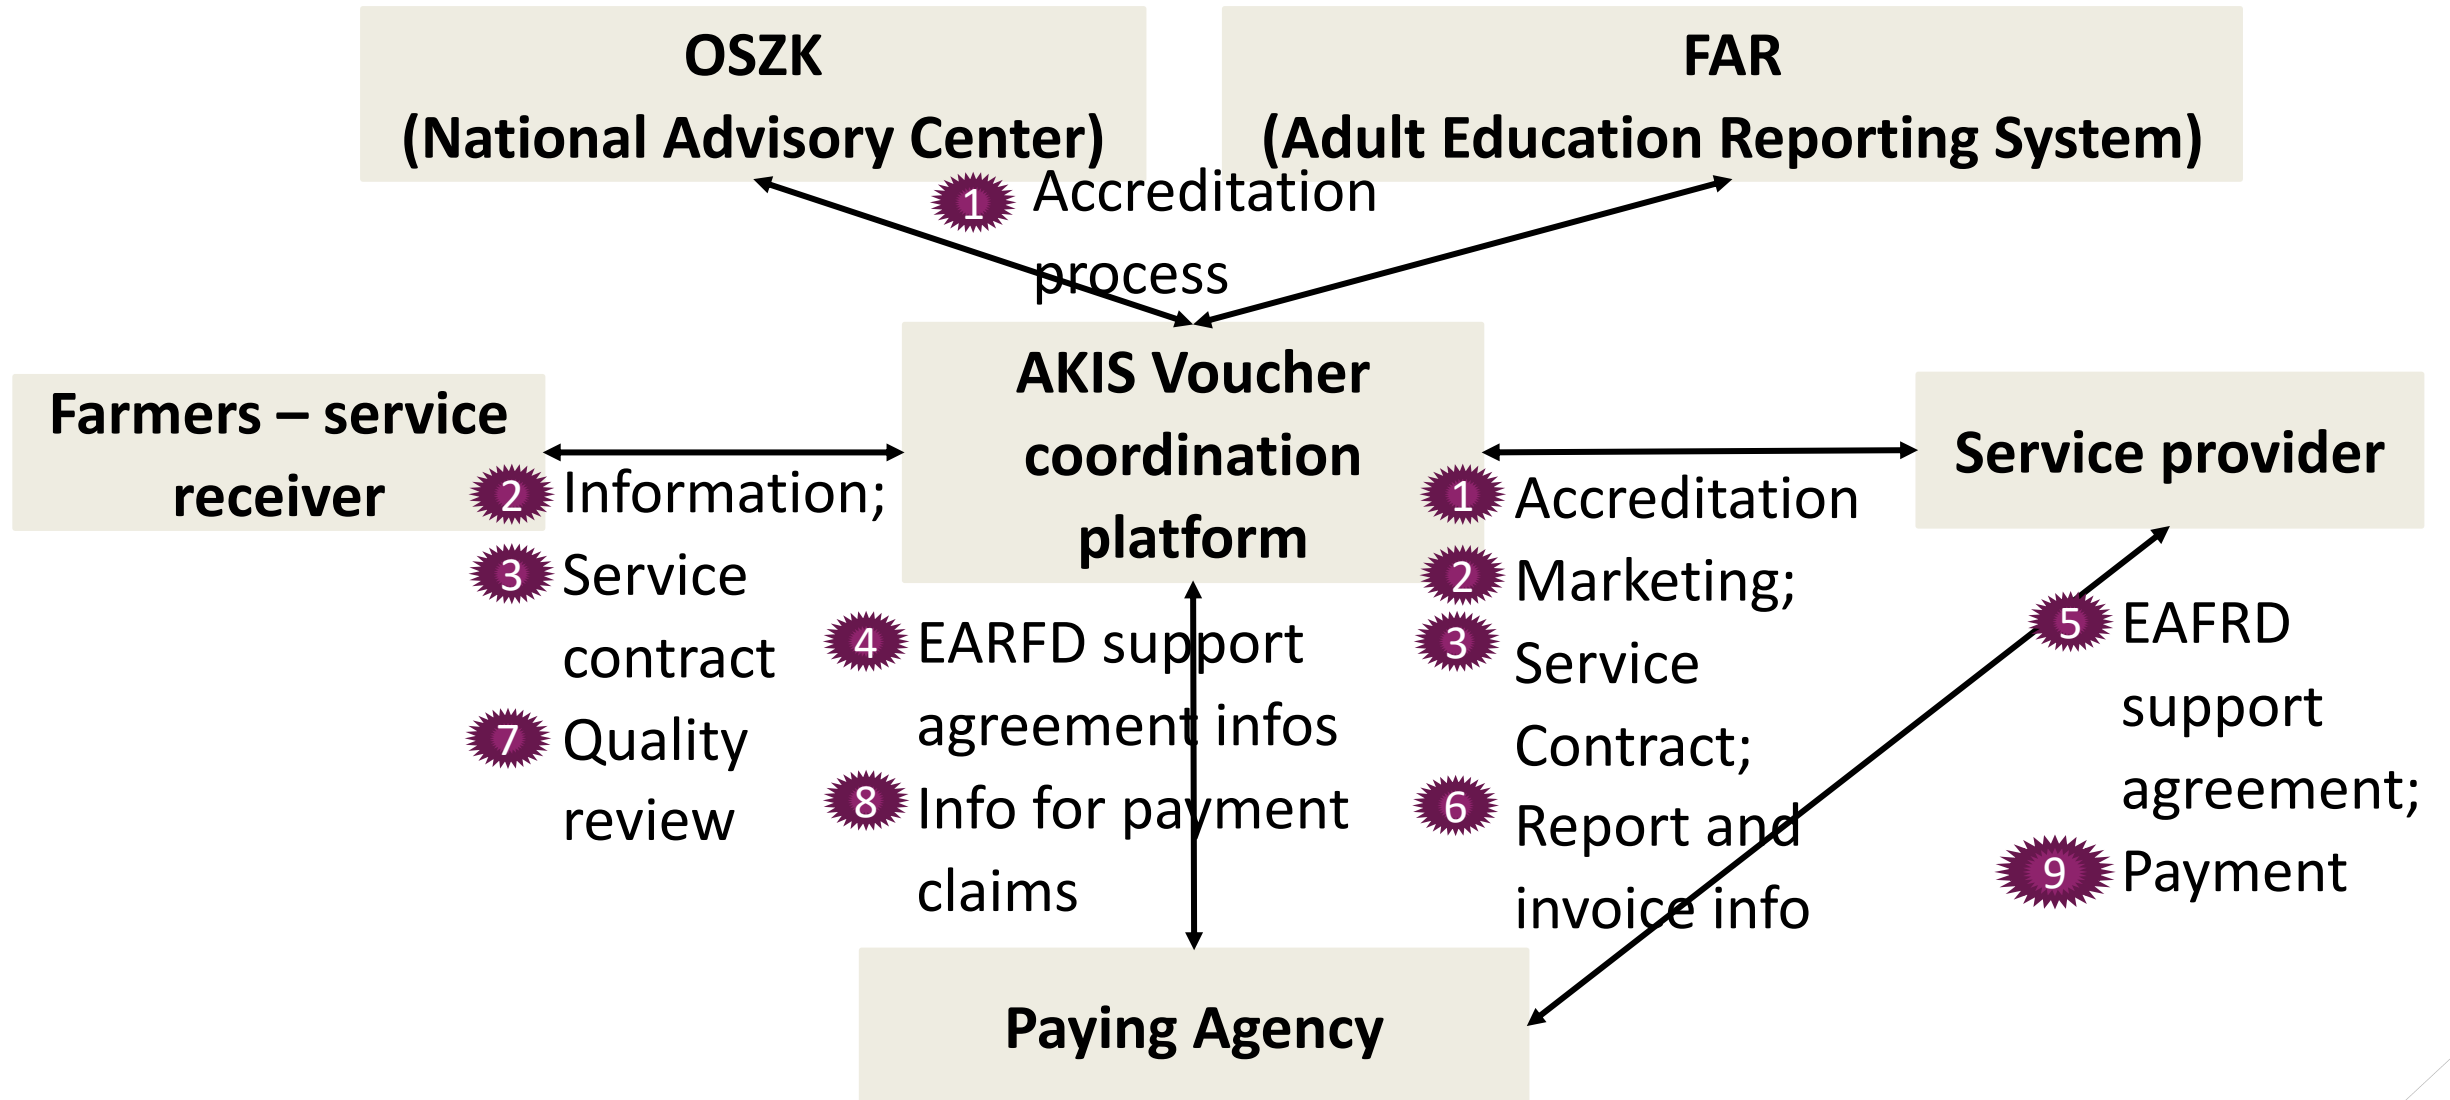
OSZK
(National Advisory Center)

FAR
(Adult Education Reporting System)

1 Accreditation process

AKIS Voucher coordination platform

Farmers – service receiver

2 Information;
3 Service contract
7 Quality review

Service provider

1 Accreditation
2 Marketing;
3 Service Contract;
6 Report and invoice info

4 EARFD support agreement infos
8 Info for payment claims

5 EAFRD support agreement;
9 Payment

Paying Agency